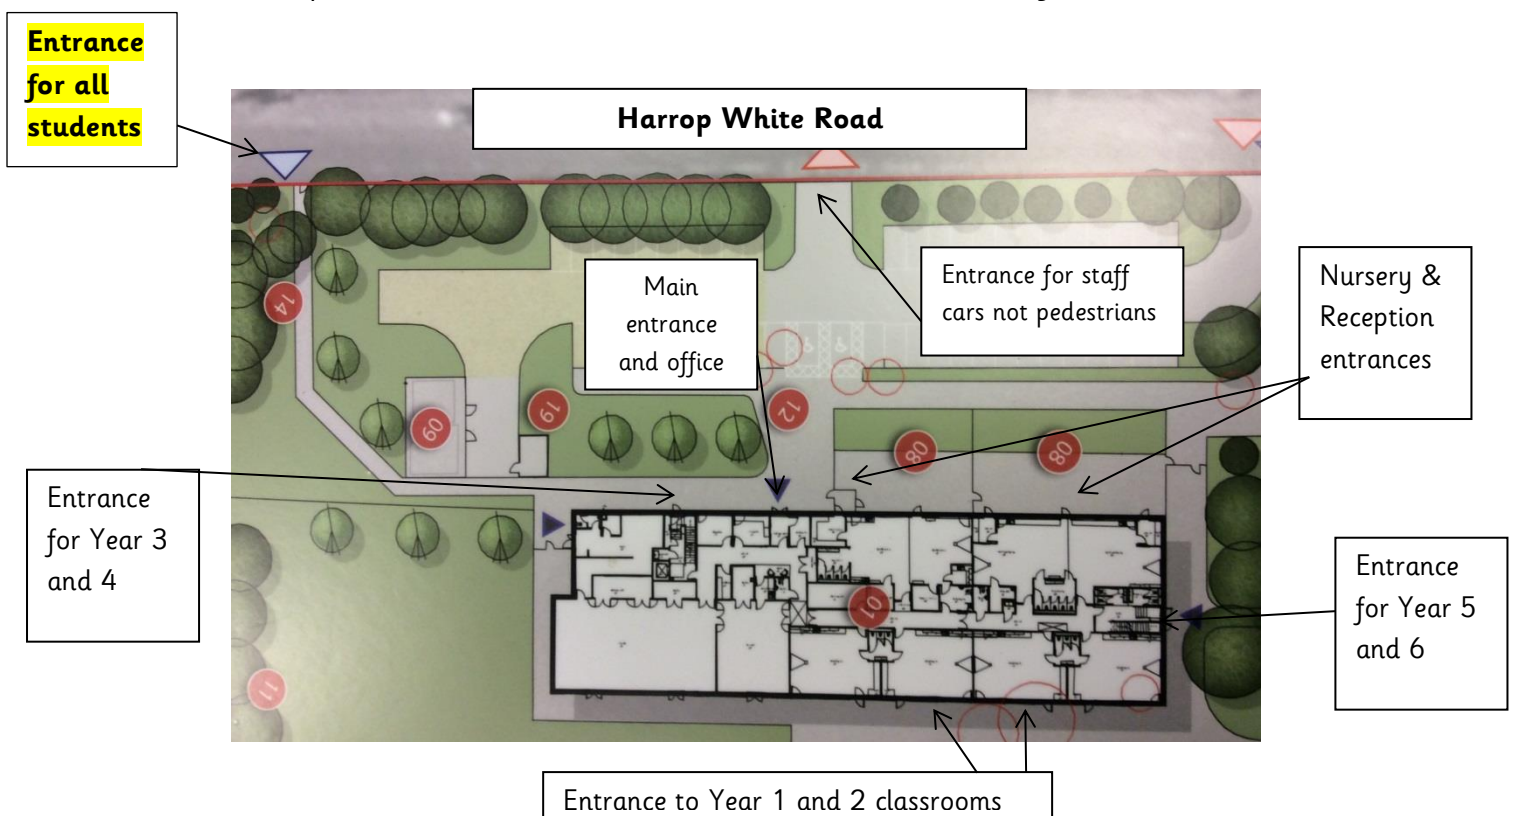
Entrance for all students

Harrop White Road

Main entrance and office

Entrance for staff cars not pedestrians

Nursery & Reception entrances

14

60

61

12

80

80

Entrance for Year 3 and 4

10

Entrance for Year 5 and 6

11

Entrance to Year 1 and 2 classrooms